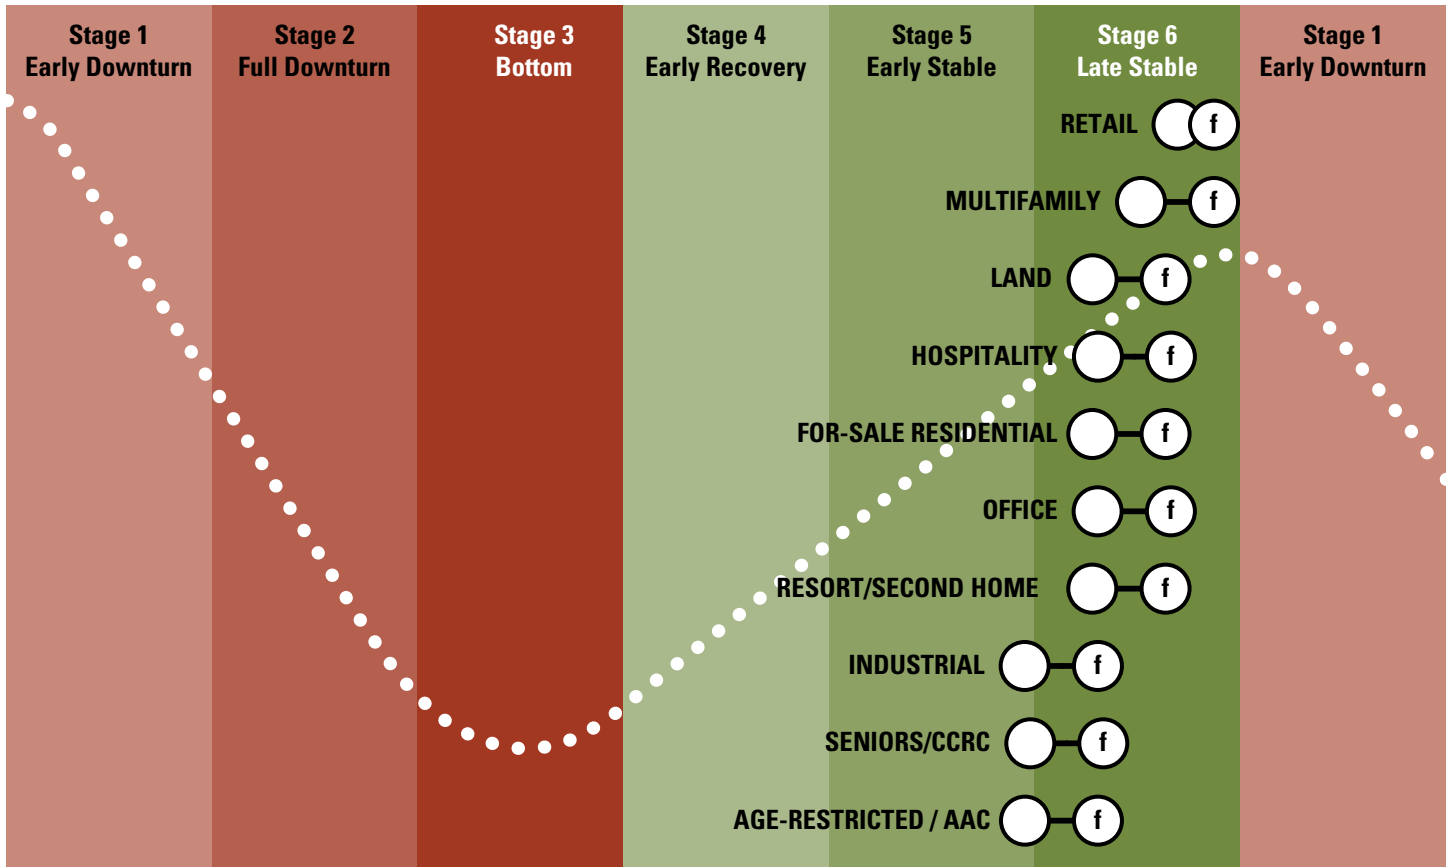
Stage 1
Early Downturn

Stage 2
Full Downturn

Stage 3
Bottom

Stage 4
Early Recovery

Stage 5
Early Stable

Stage 6
Late Stable

Stage 1
Early Downturn

RETAIL f

MULTIFAMILY f

LAND f

HOSPITALITY f

FOR-SALE RESIDENTIAL f

OFFICE f

RESORT/SECOND HOME f

INDUSTRIAL f

SENIORS/CCRC f

AGE-RESTRICTED / AAC f